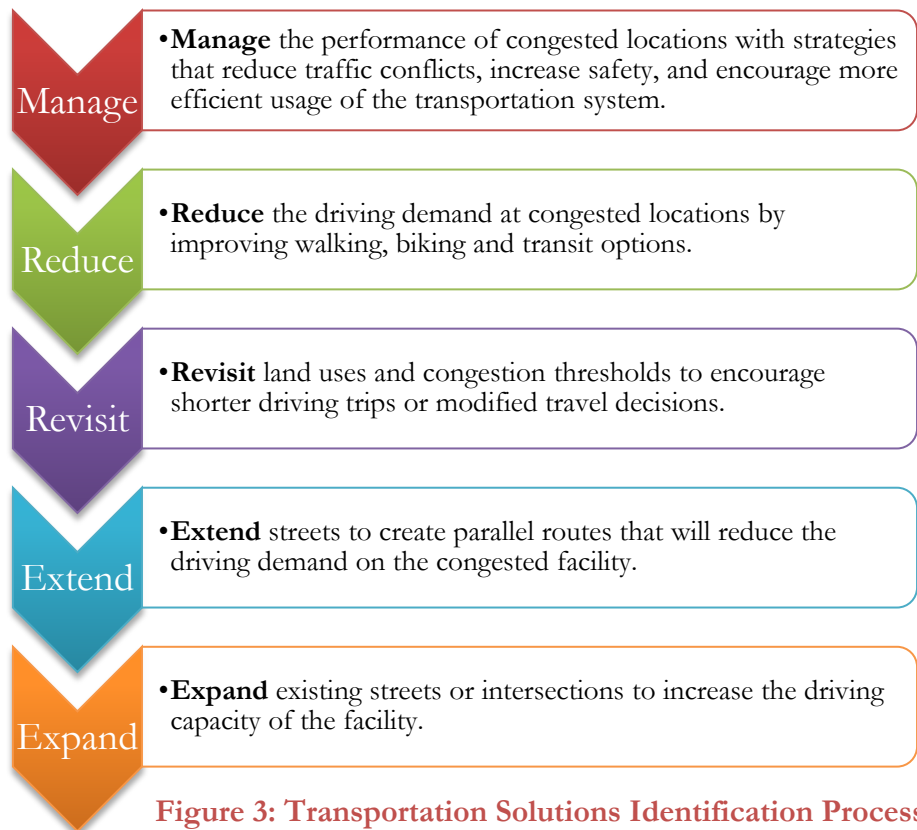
Manage

•**Manage** the performance of congested locations with strategies that reduce traffic conflicts, increase safety, and encourage more efficient usage of the transportation system.

Reduce

•**Reduce** the driving demand at congested locations by improving walking, biking and transit options.

Revisit

•**Revisit** land uses and congestion thresholds to encourage shorter driving trips or modified travel decisions.

Extend

•**Extend** streets to create parallel routes that will reduce the driving demand on the congested facility.

Expand

•**Expand** existing streets or intersections to increase the driving capacity of the facility.

**Figure 3: Transportation Solutions Identification Process**